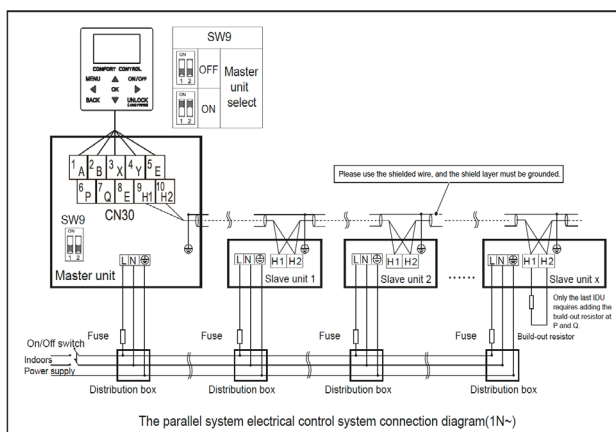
SW9

ON
1 2
OFF

ON
1 2
ON

Master unit select

COMFORT CONTROL
MENU ON/OFF
OK
BACK UNLOCK

1 A 2 B 3 X 4 Y 5 E
6 P 7 Q 8 E 9 H1 10 H2
CN30

SW9
ON
1 2

Master unit

L N ⏚

Please use the shielded wire, and the shield layer must be grounded.

L N ⏚ H1 H2
Slave unit 1

L N ⏚ H1 H2
Slave unit 2

……

L N ⏚ H1 H2
Slave unit x

Only the last IDU requires adding the build-out resistor at P and Q

Build-out resistor

On/Off switch
Indoors
Power supply

Fuse
Fuse
Fuse
Fuse

Distribution box
Distribution box
Distribution box
Distribution box

The parallel system electrical control system connection diagram(1N~)